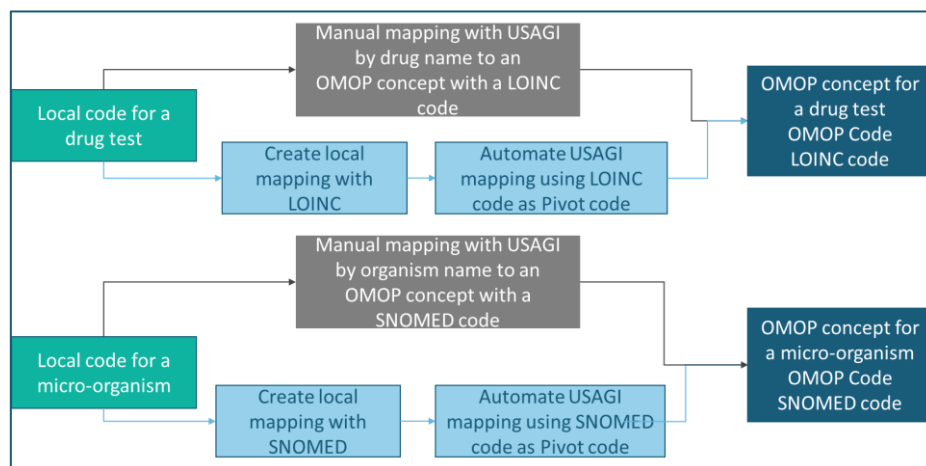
Local code for a drug test

Manual mapping with USAGI by drug name to an OMOP concept with a LOINC code

Create local mapping with LOINC

Automate USAGI mapping using LOINC code as Pivot code

OMOP concept for a drug test OMOP Code LOINC code

Local code for a micro-organism

Manual mapping with USAGI by organism name to an OMOP concept with a SNOMED code

Create local mapping with SNOMED

Automate USAGI mapping using SNOMED code as Pivot code

OMOP concept for a micro-organism OMOP Code SNOMED code